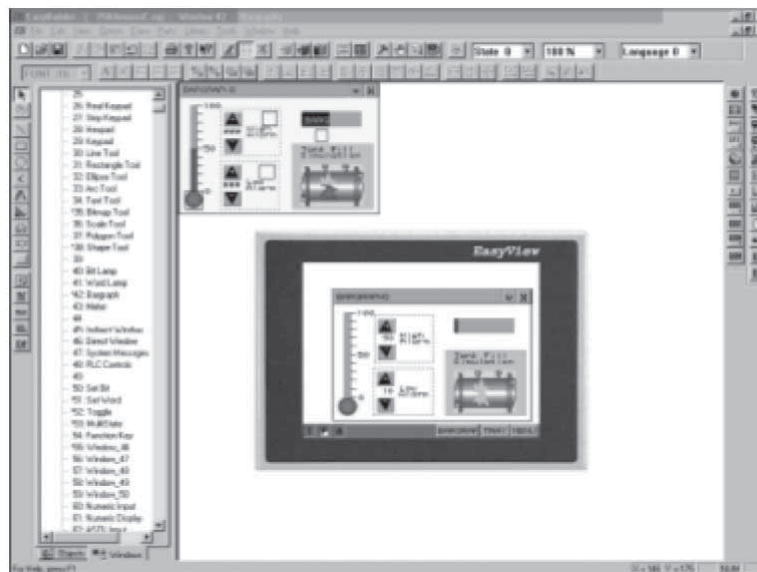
State: 0
100 %
Language 0

25
26: Real Keypad
27: Step Keypad
28: Keypad
29: Keypad
30: Line Tool
31: Rectangle Tool
32: Ellipse Tool
33: Arc Tool
34: Text Tool
35: Bitmap Tool
36: Scale Tool
37: Polygon Tool
38: Shape Tool
39
40: Bit Lamp
41: Word Lamp
42: Bargraph
43: Meter
44
45: Indirect Window
46: Direct Window
47: System Messages
48: PLC Controls
49
50: Set Bit
51: Set Word
52: Toggle
53: MultiState
54: Function Key
55: Window_46
56: Window_47
57: Window_48
58: Window_49
59: Window_50
60: Numeric Input
61: Numeric Display

Objects
Windows

EasyView

For Help, press F1